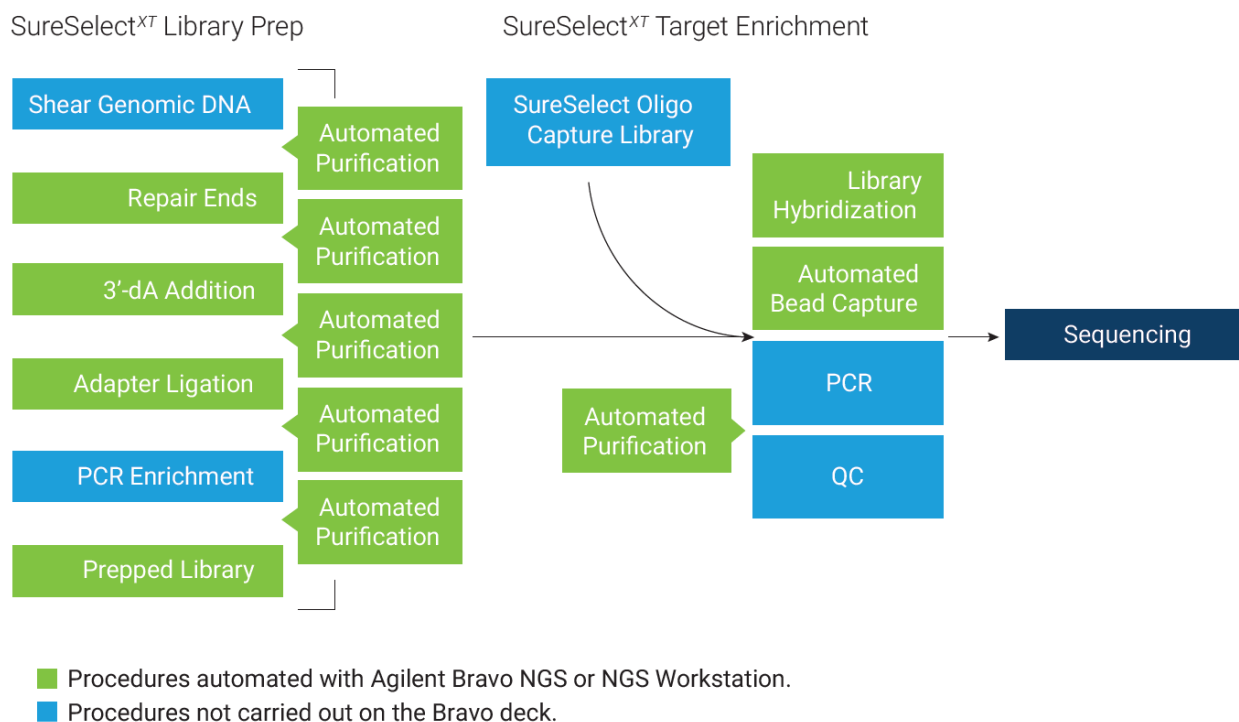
SureSelect$^{XT}$ Library Prep

Shear Genomic DNA

Automated Purification

Repair Ends

Automated Purification

3'-dA Addition

Automated Purification

Adapter Ligation

Automated Purification

PCR Enrichment

Automated Purification

Prepped Library

SureSelect$^{XT}$ Target Enrichment

SureSelect Oligo Capture Library

Library Hybridization

Automated Bead Capture

PCR

Automated Purification

QC

Sequencing

Procedures automated with Agilent Bravo NGS or NGS Workstation.

Procedures not carried out on the Bravo deck.